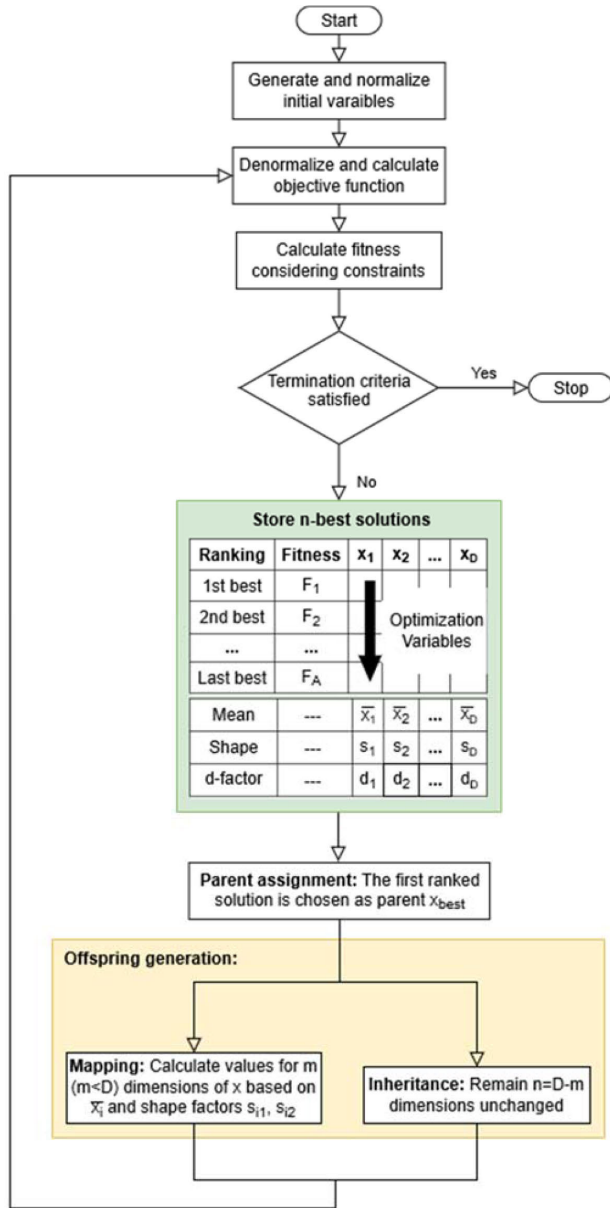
Start

Generate and normalize initial varaibles

Denormalize and calculate objective function

Calculate fitness considering constraints

Termination criteria satisfied

Yes

Stop

No

Store n-best solutions

| Ranking | Fitness | $x_1$ | $x_2$ | ... | $x_D$ |
|---|---|---|---|---|---|
| 1st best | $F_1$ | | | | |
| 2nd best | $F_2$ | | | | |
| ... | ... | | | | |
| Last best | $F_A$ | | | | |

Optimization Variables

| Mean | --- | $\overline{x_1}$ | $\overline{x_2}$ | ... | $\overline{x_D}$ |
|---|---|---|---|---|---|
| Shape | --- | $s_1$ | $s_2$ | ... | $s_D$ |
| d-factor | --- | $d_1$ | $d_2$ | ... | $d_D$ |

Parent assignment: The first ranked solution is chosen as parent $x_{best}$

Offspring generation:

Mapping: Calculate values for m (m<D) dimensions of x based on $\overline{x_i}$ and shape factors $s_{i1}$, $s_{i2}$

Inheritance: Remain n=D-m dimensions unchanged